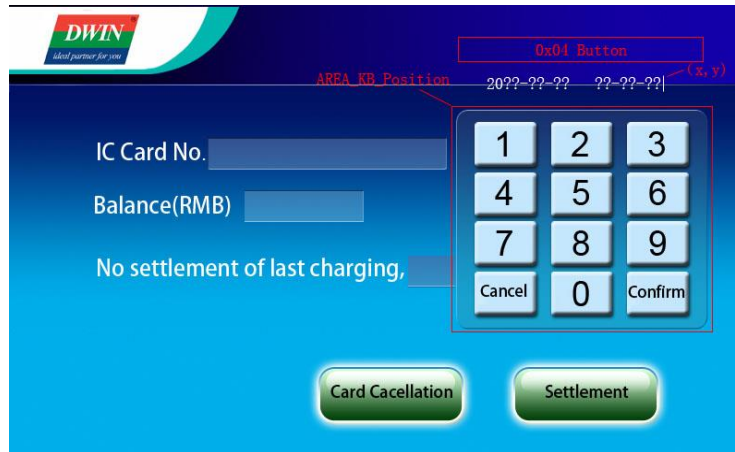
DWIN
ideal partner for you

0x04 Button

AREA_KB_Position

20??-??-?? ??-??-??

(x, y)

IC Card No.

Balance(RMB)

No settlement of last charging,

1 2 3
4 5 6
7 8 9
Cancel 0 Confirm

Card Cacellation

Settlement